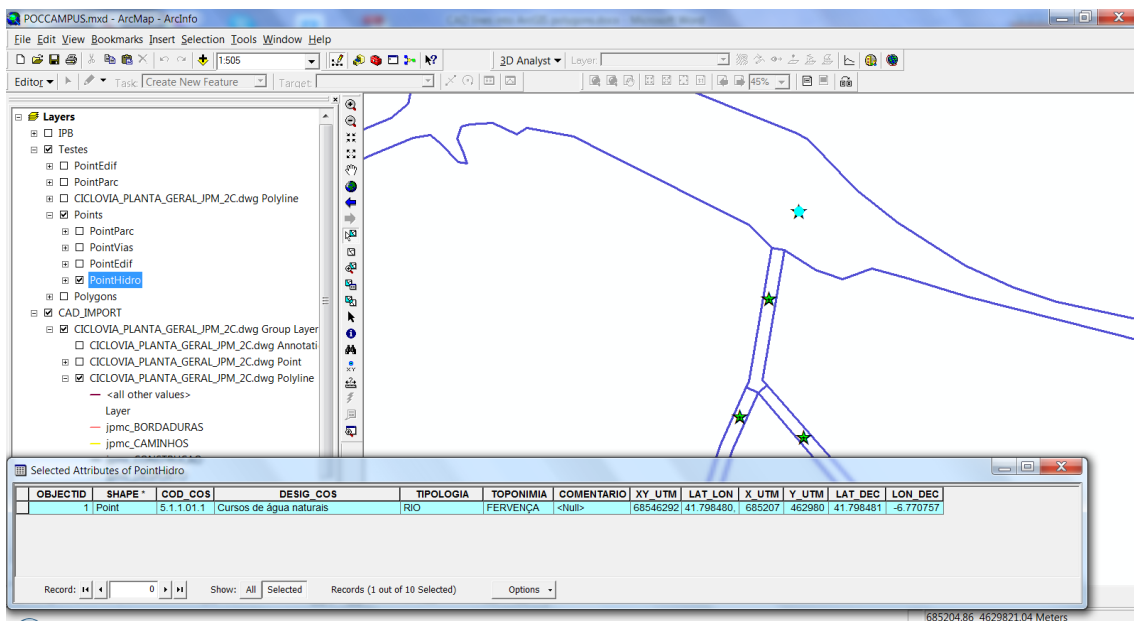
POCCAMPUS.mxd - ArcMap - ArcInfo

File Edit View Bookmarks Insert Selection Tools Window Help

1:505

3D Analyst ▾ Layer:

Editor ▾ Task: Create New Feature Target:

45%

Layers
IPB
Testes
PointEdif
PointParc
CICLOVIA_PLANTA_GERAL_JPM_2C.dwg Polyline
Points
PointParc
PointVias
PointEdif
PointHidro
Polygons
CAD_IMPORT
CICLOVIA_PLANTA_GERAL_JPM_2C.dwg Group Layer
CICLOVIA_PLANTA_GERAL_JPM_2C.dwg Annotati
CICLOVIA_PLANTA_GERAL_JPM_2C.dwg Point
CICLOVIA_PLANTA_GERAL_JPM_2C.dwg Polyline
<all other values>
Layer
jpmc_BORDADURAS
jpmc_CAMINHOS

Selected Attributes of PointHidro

| OBJECTID | SHAPE * | COD_COS | DESIG_COS | TIPOLOGIA | TOPONIMIA | COMENTARIO | XY_UTM | LAT_LON | X_UTM | Y_UTM | LAT_DEC | LON_DEC |
|---|---|---|---|---|---|---|---|---|---|---|---|---|
| 1 | Point | 5.1.1.01.1 | Cursos de água naturais | RIO | FERVENÇA | <Null> | 68546292 | 41.798480, | 685207 | 462980 | 41.798481 | -6.770757 |

Record: 0 Show: All Selected Records (1 out of 10 Selected) Options ▾

685204.86 4629821.04 Meters